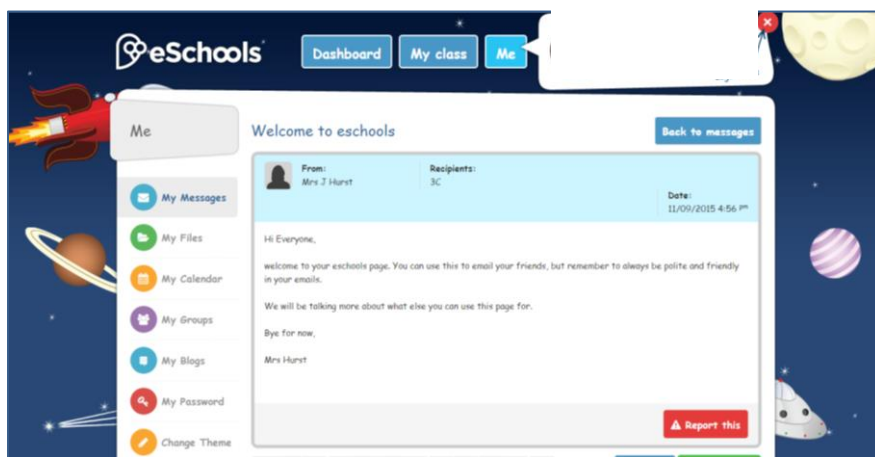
eSchools

Dashboard My class Me

Me

Welcome to eschools

Back to messages

My Messages

My Files

My Calendar

My Groups

My Blogs

My Password

Change Theme

From:
Mrs J Hurst

Recipients:
3C

Date:
11/09/2015 4:56 pm

Hi Everyone,

welcome to your eschools page. You can use this to email your friends, but remember to always be polite and friendly in your emails.

We will be talking more about what else you can use this page for.

Bye for now,

Mrs Hurst

Report this